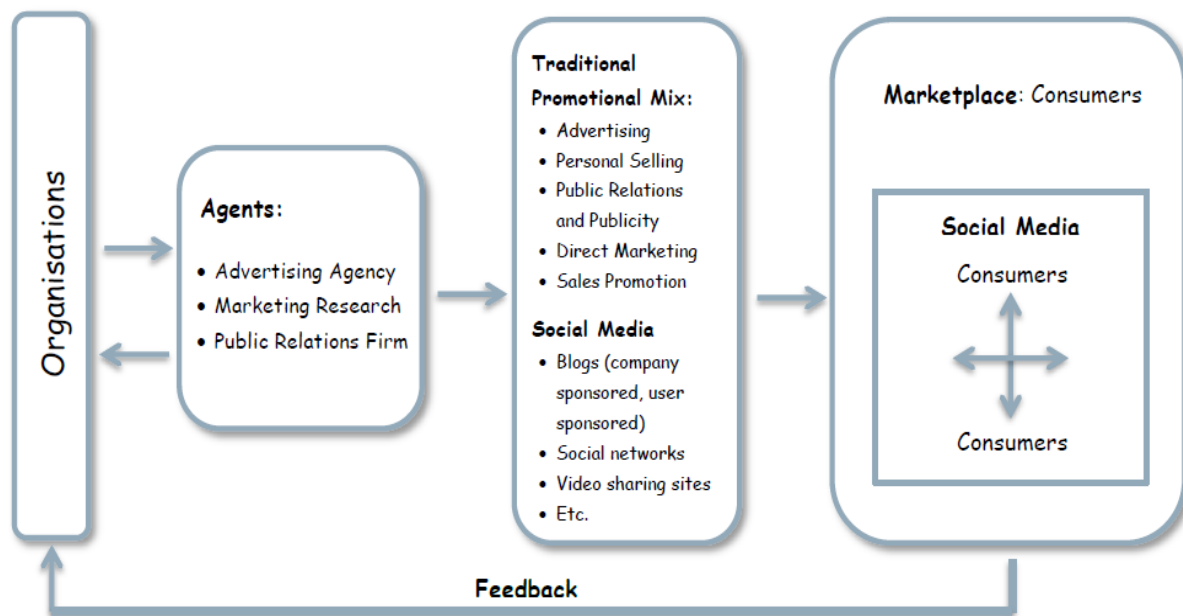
Organisations

Agents:
- Advertising Agency
- Marketing Research
- Public Relations Firm

Traditional Promotional Mix:
- Advertising
- Personal Selling
- Public Relations and Publicity
- Direct Marketing
- Sales Promotion

Social Media
- Blogs (company sponsored, user sponsored)
- Social networks
- Video sharing sites
- Etc.

Marketplace: Consumers

Social Media
Consumers
Consumers

Feedback